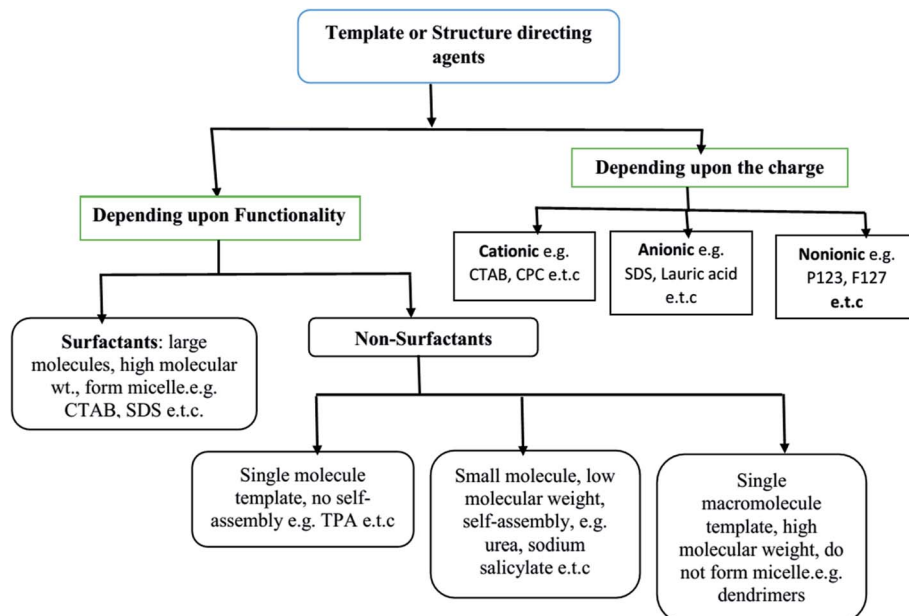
Template or Structure directing agents

Depending upon Functionality

Depending upon the charge

Cationic e.g. CTAB, CPC e.t.c

Anionic e.g. SDS, Lauric acid e.t.c

Nonionic e.g. P123, F127 e.t.c

Surfactants: large molecules, high molecular wt., form micelle.e.g. CTAB, SDS e.t.c.

Non-Surfactants

Single molecule template, no self-assembly e.g. TPA e.t.c

Small molecule, low molecular weight, self-assembly, e.g. urea, sodium salicylate e.t.c

Single macromolecule template, high molecular weight, do not form micelle.e.g. dendrimers